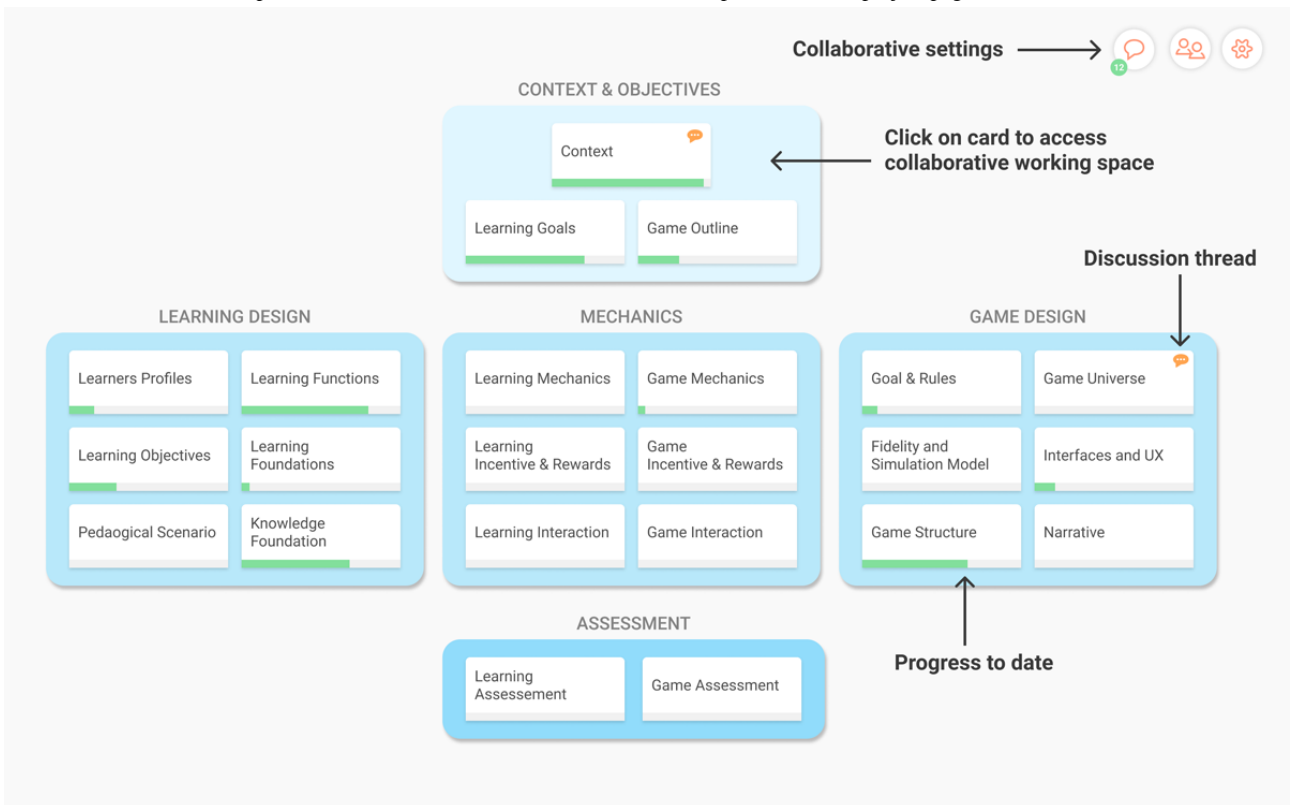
Collaborative settings

12

CONTEXT & OBJECTIVES

Context

Click on card to access collaborative working space

Learning Goals

Game Outline

Discussion thread

LEARNING DESIGN

Learners Profiles

Learning Functions

Learning Objectives

Learning Foundations

Pedagogical Scenario

Knowledge Foundation

MECHANICS

Learning Mechanics

Game Mechanics

Learning Incentive & Rewards

Game Incentive & Rewards

Learning Interaction

Game Interaction

GAME DESIGN

Goal & Rules

Game Universe

Fidelity and Simulation Model

Interfaces and UX

Game Structure

Narrative

ASSESSMENT

Learning Assessement

Game Assessment

Progress to date